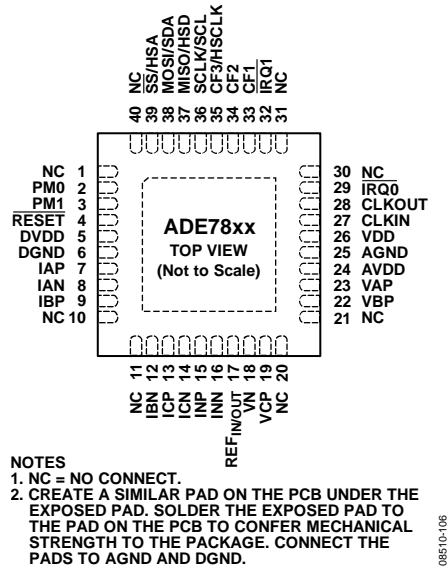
40 NC
39 SS/HSA
38 MOSI/SDA
37 MISO/HSD
36 SCLK/SCL
35 CF3/HSCLK
34 CF2
33 CF1
32 $\overline{IRQ1}$
31 NC

NC 1
PM0 2
PM1 3
$\overline{RESET}$ 4
DVDD 5
DGND 6
IAP 7
IAN 8
IBP 9
NC 10

ADE78xx
TOP VIEW
(Not to Scale)

30 NC
29 $\overline{IRQ0}$
28 CLKOUT
27 CLKIN
26 VDD
25 AGND
24 AVDD
23 VAP
22 VBP
21 NC

11 NC
12 IBN
13 ICP
14 ICN
15 INP
16 INN
17 $REF_{IN/OUT}$
18 VN
19 VCP
20 NC

NOTES
1. NC = NO CONNECT.
2. CREATE A SIMILAR PAD ON THE PCB UNDER THE EXPOSED PAD. SOLDER THE EXPOSED PAD TO THE PAD ON THE PCB TO CONFER MECHANICAL STRENGTH TO THE PACKAGE. CONNECT THE PADS TO AGND AND DGND.

08510-106